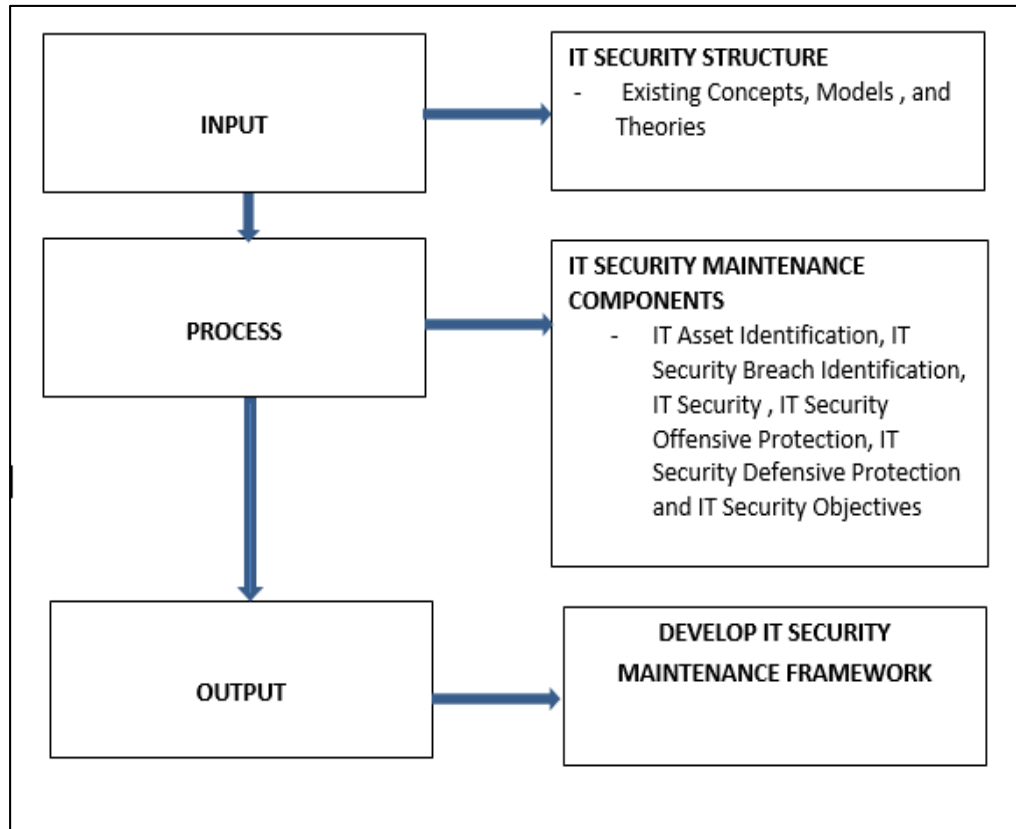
INPUT

IT SECURITY STRUCTURE
- Existing Concepts, Models , and Theories

PROCESS

IT SECURITY MAINTENANCE COMPONENTS
- IT Asset Identification, IT Security Breach Identification, IT Security , IT Security Offensive Protection, IT Security Defensive Protection and IT Security Objectives

OUTPUT

DEVELOP IT SECURITY MAINTENANCE FRAMEWORK